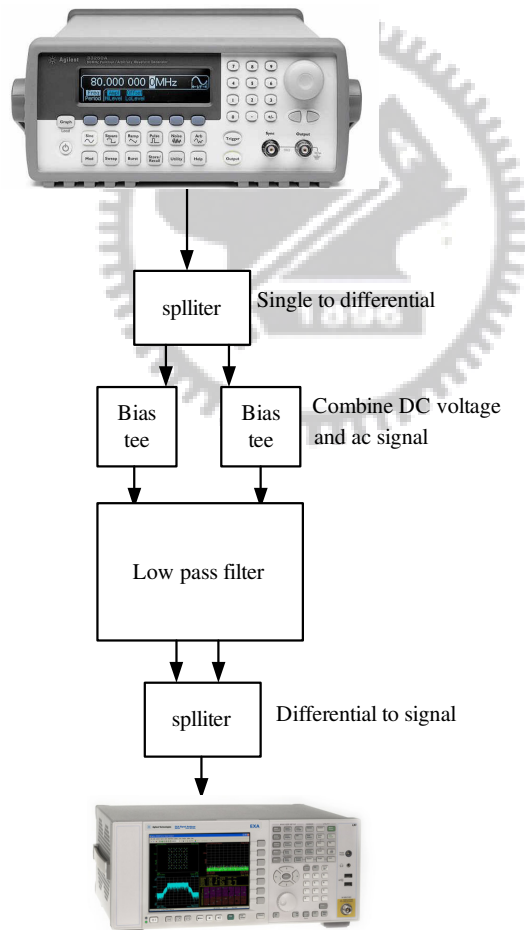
Agilent 33250A
80.000 000 0MHz
Freq Ampl Offset
Period HiLevel LoLevel
Graph
Local
Sine Square Ramp Pulse Noise Arb
Mod Sweep Burst Store/Recall Utility Help
Trigger
Output
Sync Output
7 8 9
4 5 6
1 2 3
0 . +/-

spllliter
Single to differential

Bias tee
Bias tee
Combine DC voltage and ac signal

Low pass filter

spllliter
Differential to signal

EXA